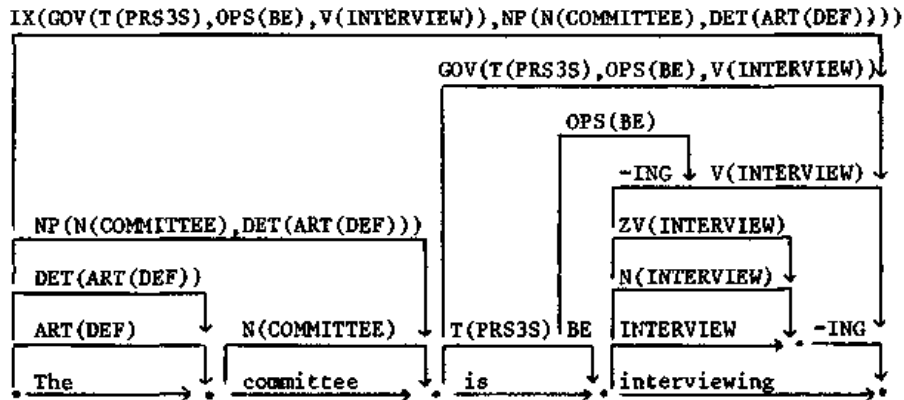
IX(GOV(T(PRS3S),OPS(BE),V(INTERVIEW)),NP(N(COMMITTEE),DET(ART(DEF))))

GOV(T(PRS3S),OPS(BE),V(INTERVIEW))

OPS(BE)

-ING V(INTERVIEW)

NP(N(COMMITTEE),DET(ART(DEF)))

ZV(INTERVIEW)

DET(ART(DEF))

N(INTERVIEW)

ART(DEF) N(COMMITTEE) T(PRS3S) BE INTERVIEW -ING

The committee is interviewing